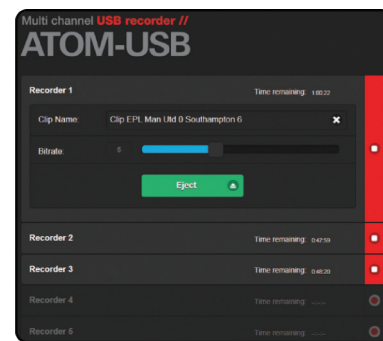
Multi channel USB recorder //
ATOM-USB

Recorder 1
Time remaining: 1:00:22

Clip Name
Clip EPL Man Utd 0 Southampton 6

Bitrate
8

Eject

Recorder 2
Time remaining: 0:47:59

Recorder 3
Time remaining: 0:48:20

Recorder 4
Time remaining: --:--

Recorder 5
Time remaining: --:--